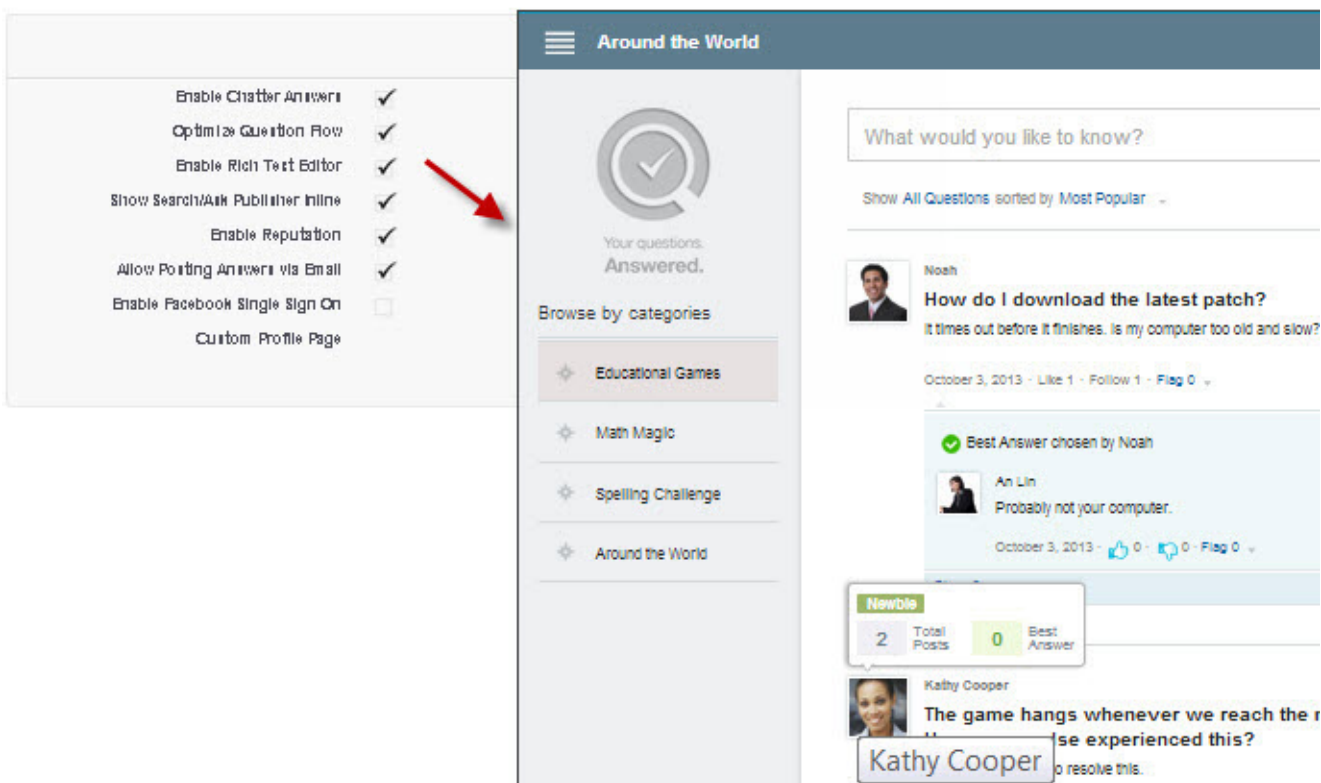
Enable Chatter Answers ✓
Optimize Question Flow ✓
Enable Rich Text Editor ✓
Show Search/Ask Publisher Inline ✓
Enable Reputation ✓
Allow Posting Answers via Email ✓
Enable Facebook Single Sign On
Custom Profile Page

Around the World

Your questions. Answered.

Browse by categories

Educational Games

Math Magic

Spelling Challenge

Around the World

What would you like to know?

Show All Questions sorted by Most Popular

Noah
How do I download the latest patch?
It times out before it finishes. Is my computer too old and slow?

October 3, 2013 · Like 1 · Follow 1 · Flag 0

Best Answer chosen by Noah

An Lin
Probably not your computer.

October 3, 2013 · 0 · 0 · Flag 0

Newbie
2 Total Posts
0 Best Answer

Kathy Cooper
The game hangs whenever we reach the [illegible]
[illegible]se experienced this?
Kathy Cooper
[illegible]o resolve this.